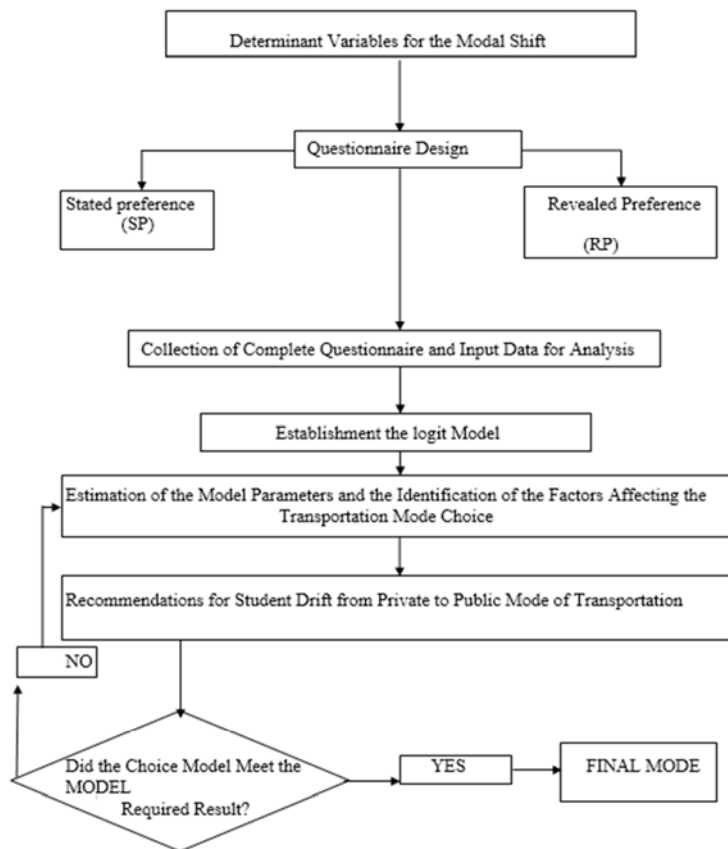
Determinant Variables for the Modal Shift

Questionnaire Design

Stated preference (SP)

Revealed Preference (RP)

Collection of Complete Questionnaire and Input Data for Analysis

Establishment the logit Model

Estimation of the Model Parameters and the Identification of the Factors Affecting the Transportation Mode Choice

Recommendations for Student Drift from Private to Public Mode of Transportation

NO

Did the Choice Model Meet the MODEL Required Result?

YES

FINAL MODE